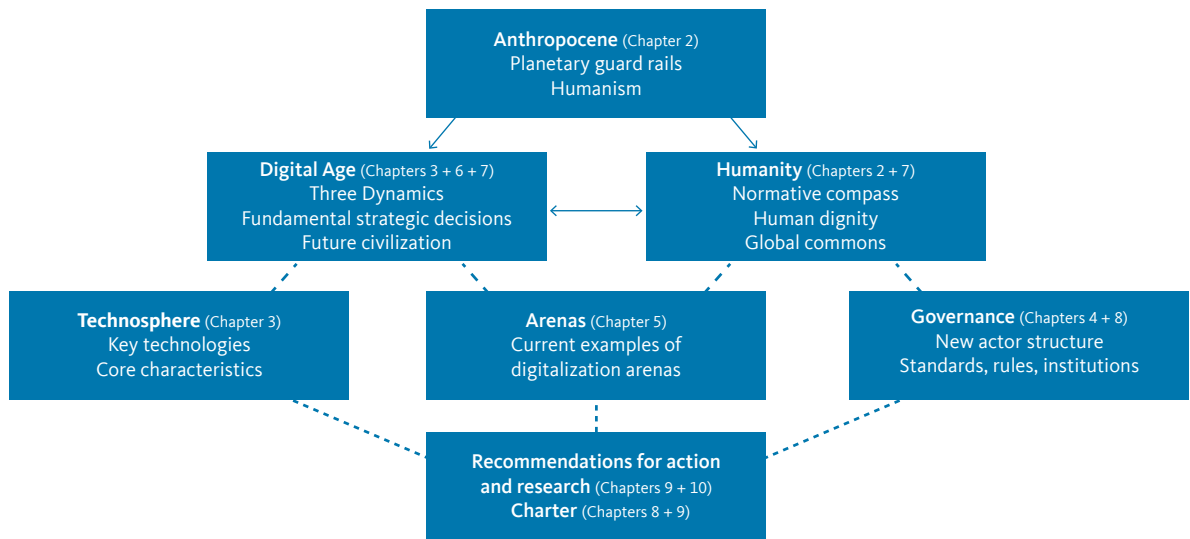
Anthropocene (Chapter 2)
Planetary guard rails
Humanism

Digital Age (Chapters 3 + 6 + 7)
Three Dynamics
Fundamental strategic decisions
Future civilization

Humanity (Chapters 2 + 7)
Normative compass
Human dignity
Global commons

Technosphere (Chapter 3)
Key technologies
Core characteristics

Arenas (Chapter 5)
Current examples of digitalization arenas

Governance (Chapters 4 + 8)
New actor structure
Standards, rules, institutions

Recommendations for action and research (Chapters 9 + 10)
Charter (Chapters 8 + 9)